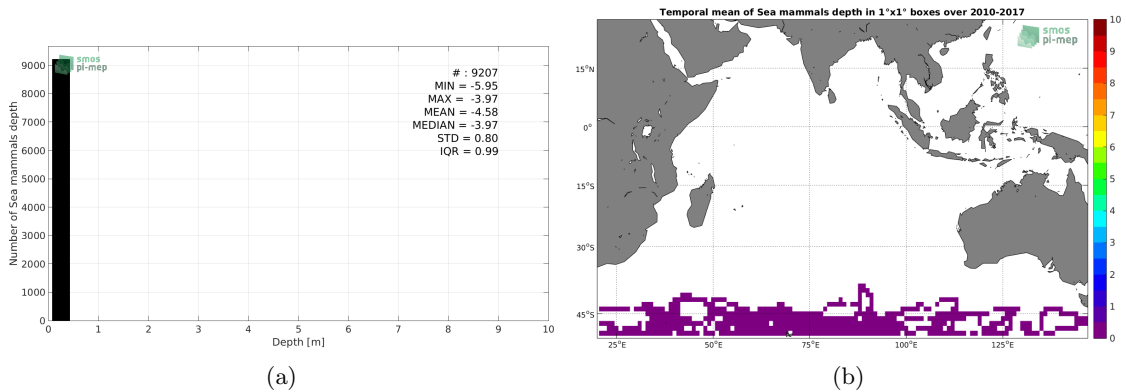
smos
pi-mep

# : 9207
MIN = -5.95
MAX = -3.97
MEAN = -4.58
MEDIAN = -3.97
STD = 0.80
IQR = 0.99

9000
8000
7000
6000
5000
4000
3000
2000
1000
0

Number of Sea mammals depth

0 1 2 3 4 5 6 7 8 9 10
Depth [m]

(a)

Temporal mean of Sea mammals depth in 1°x1° boxes over 2010-2017

smos
pi-mep

15°N
0°
15°S
30°S
45°S

25°E 50°E 75°E 100°E 125°E

10
9
8
7
6
5
4
3
2
1
0

(b)